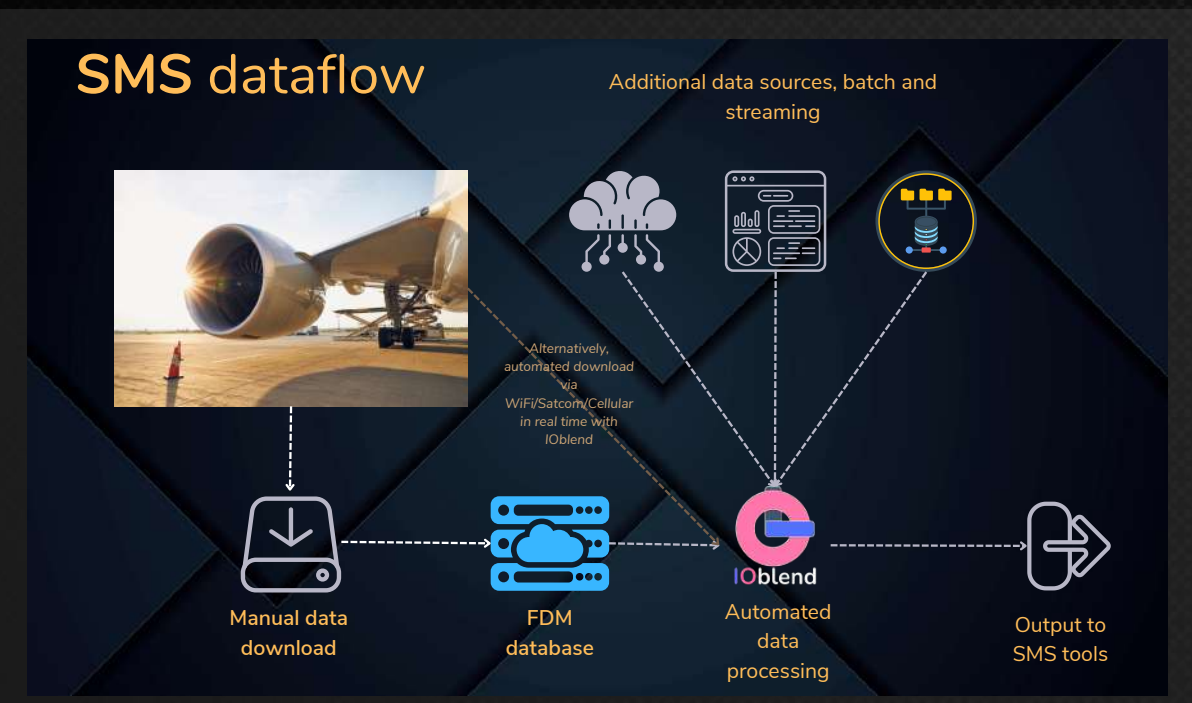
SMS dataflow

Additional data sources, batch and streaming

Alternatively, automated download via WiFi/Satcom/Cellular in real time with IOblend

Manual data download

FDM database

IOblend

Automated data processing

Output to SMS tools